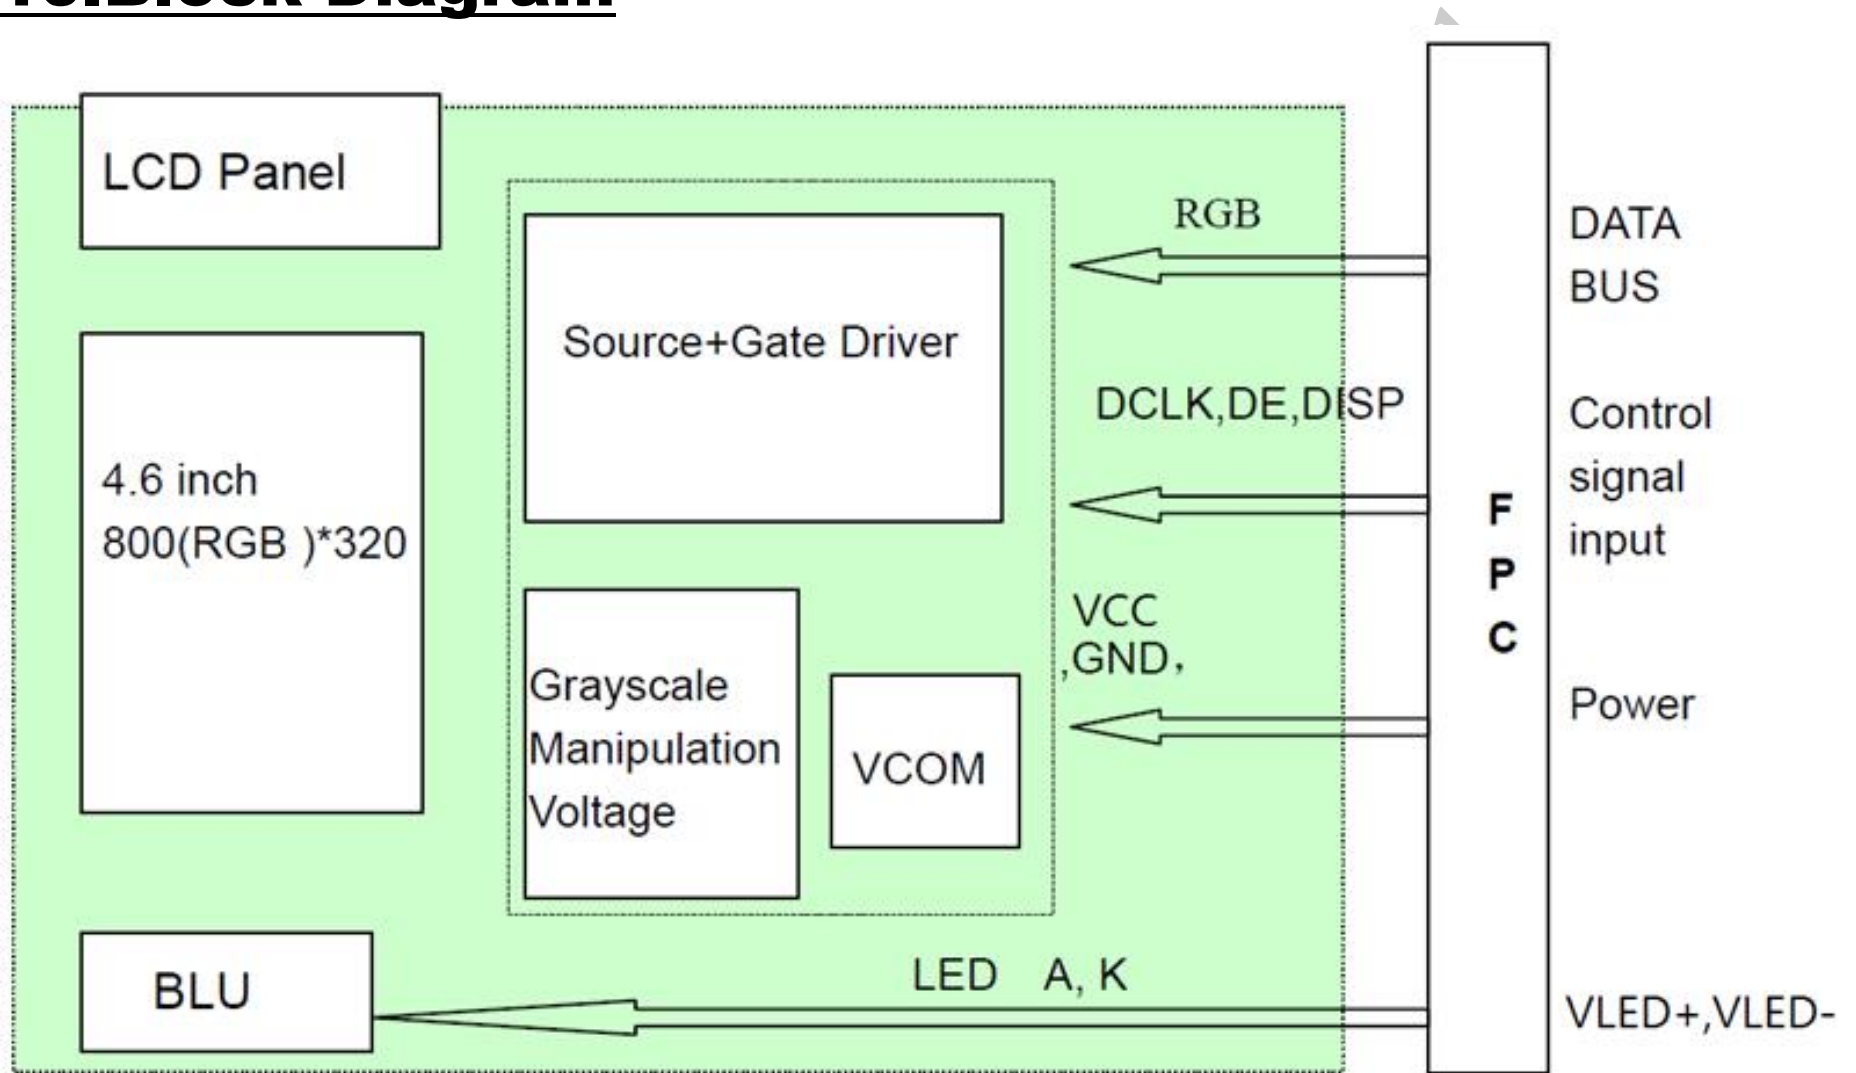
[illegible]Block Diagram

LCD Panel

4.6 inch
800(RGB )*320

Source+Gate Driver

Grayscale Manipulation Voltage

VCOM

BLU

RGB

DCLK,DE,DISP

VCC ,GND,

LED A, K

F P C

DATA BUS

Control signal input

Power

VLED+,VLED-